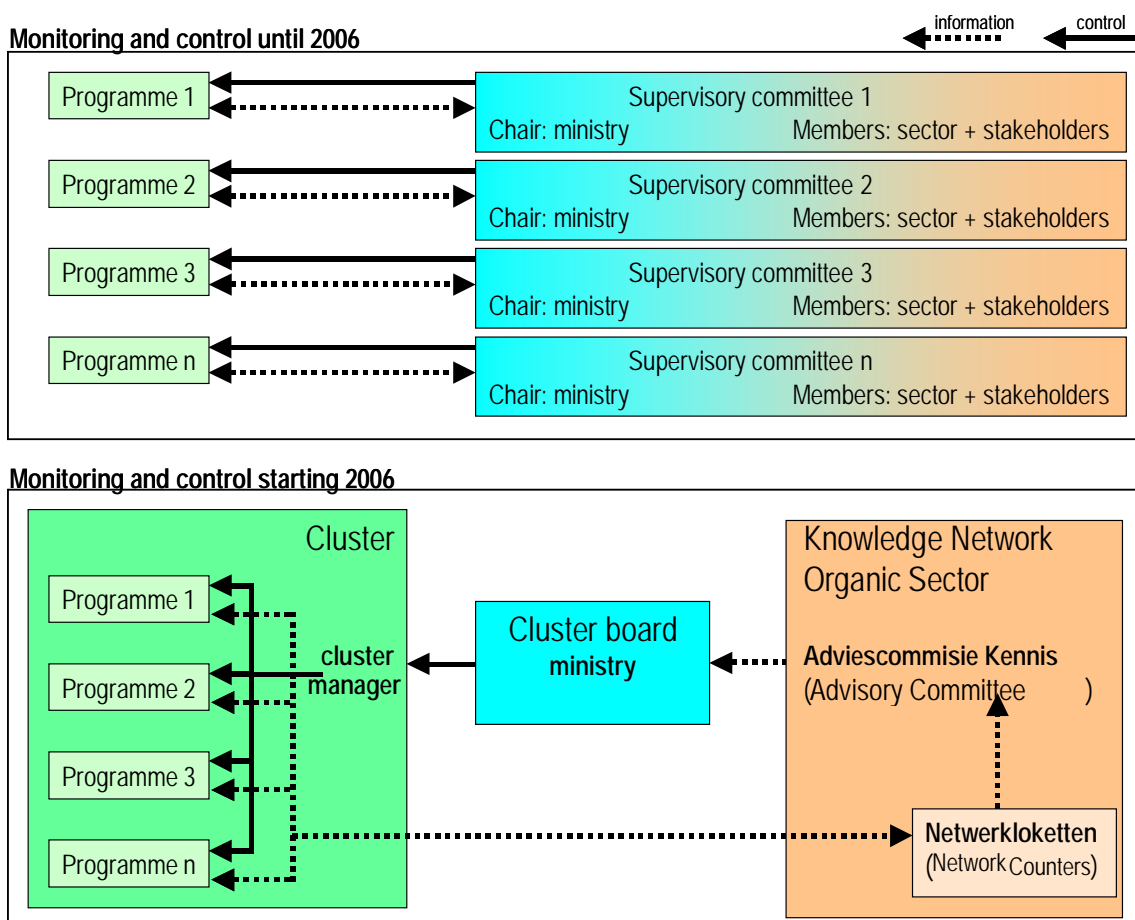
information
control

Monitoring and control until 2006

Programme 1
Supervisory committee 1
Chair: ministry
Members: sector + stakeholders

Programme 2
Supervisory committee 2
Chair: ministry
Members: sector + stakeholders

Programme 3
Supervisory committee 3
Chair: ministry
Members: sector + stakeholders

Programme n
Supervisory committee n
Chair: ministry
Members: sector + stakeholders

Monitoring and control starting 2006

Cluster
Programme 1
Programme 2
Programme 3
Programme n
cluster manager

Cluster board
ministry

Knowledge Network Organic Sector
Adviescommisie Kennis
(Advisory Committee )

Netwerkloketten
(Network Counters)